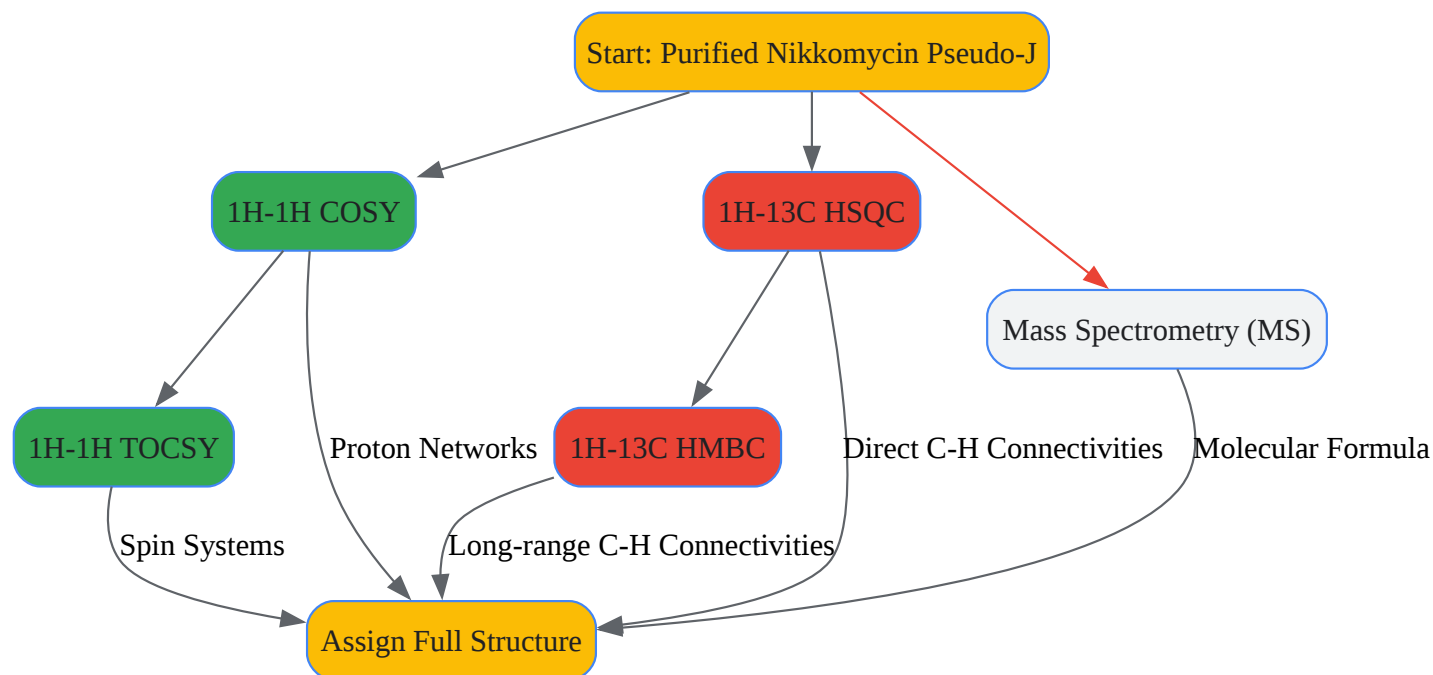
Start: Purified Nikkomycin Pseudo-J

1H-1H COSY

1H-13C HSQC

Mass Spectrometry (MS)

1H-1H TOCSY

Proton Networks

1H-13C HMBC

Direct C-H Connectivities

Molecular Formula

Spin Systems

Long-range C-H Connectivities

Assign Full Structure